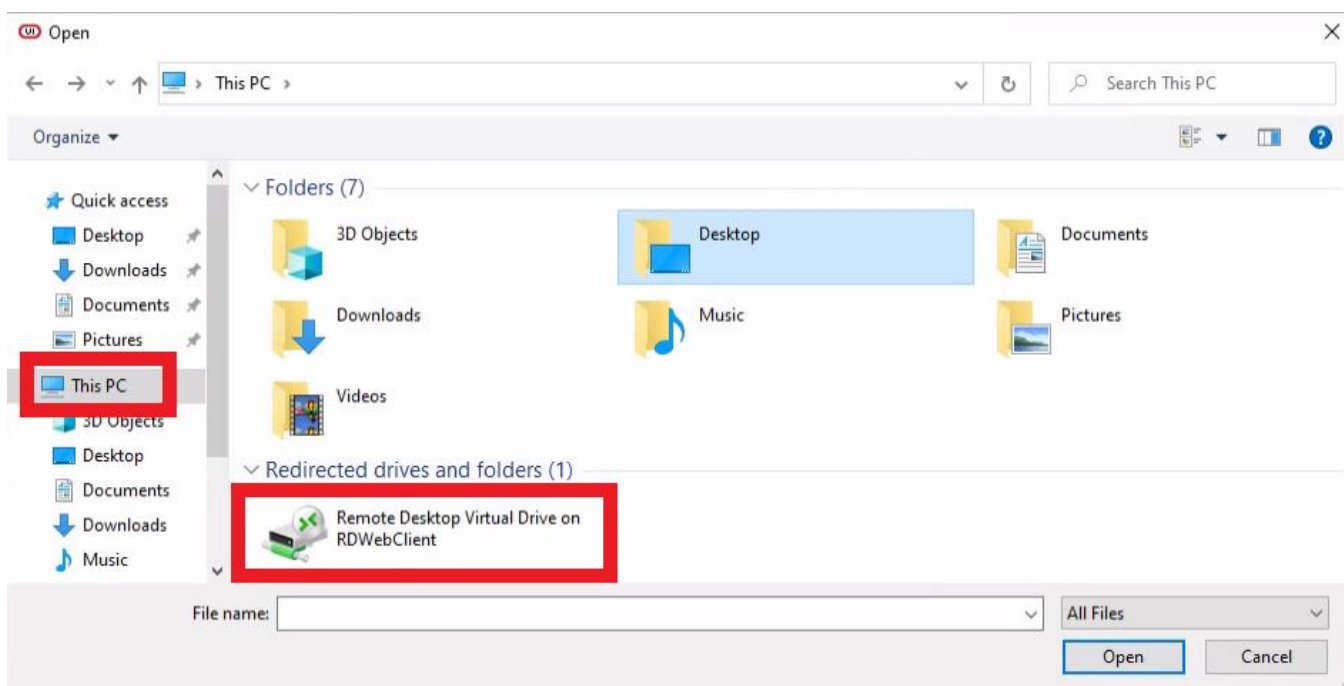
Open

This PC

Search This PC

Organize

Quick access
Desktop
Downloads
Documents
Pictures
This PC
3D Objects
Desktop
Documents
Downloads
Music

Folders (7)

3D Objects
Desktop
Documents
Downloads
Music
Pictures
Videos

Redirected drives and folders (1)

Remote Desktop Virtual Drive on RDWebClient

File name:

All Files

Open

Cancel